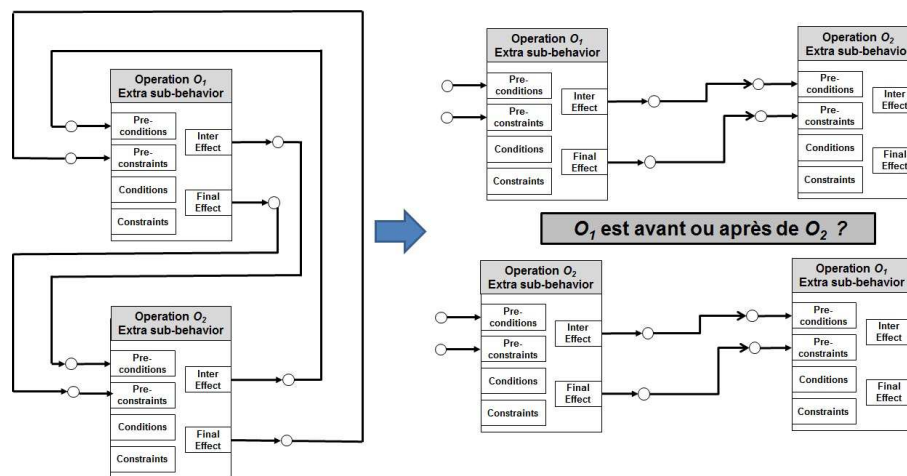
Operation $O_1$
Extra sub-behavior
Pre-conditions
Pre-constraints
Conditions
Constraints
Inter Effect
Final Effect

Operation $O_2$
Extra sub-behavior
Pre-conditions
Pre-constraints
Conditions
Constraints
Inter Effect
Final Effect

Operation $O_1$
Extra sub-behavior
Pre-conditions
Pre-constraints
Conditions
Constraints
Inter Effect
Final Effect

Operation $O_2$
Extra sub-behavio
Pre-conditions
Pre-constraints
Conditions
Constraints
Inter Effec
Final Effec

$O_1$ est avant ou après de $O_2$ ?

Operation $O_2$
Extra sub-behavior
Pre-conditions
Pre-constraints
Conditions
Constraints
Inter Effect
Final Effect

Operation $O_1$
Extra sub-behavior
Pre-conditions
Pre-constraints
Conditions
Constraints
Inter Effect
Final Effect